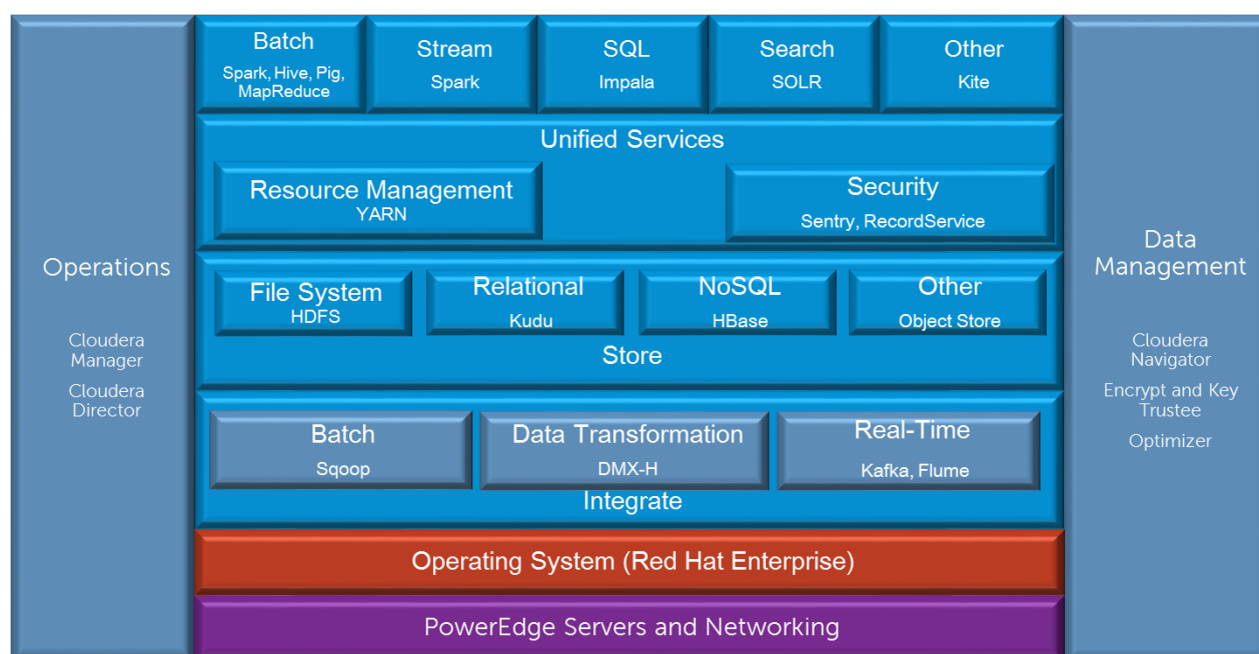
Operations

Cloudera Manager

Cloudera Director

Batch
Spark, Hive, Pig, MapReduce

Stream
Spark

SQL
Impala

Search
SOLR

Other
Kite

Unified Services

Resource Management
YARN

Security
Sentry, RecordService

File System
HDFS

Relational
Kudu

NoSQL
HBase

Other
Object Store

Store

Batch
Sqoop

Data Transformation
DMX-H

Real-Time
Kafka, Flume

Integrate

Operating System (Red Hat Enterprise)

PowerEdge Servers and Networking

Data Management

Cloudera Navigator

Encrypt and Key Trustee

Optimizer